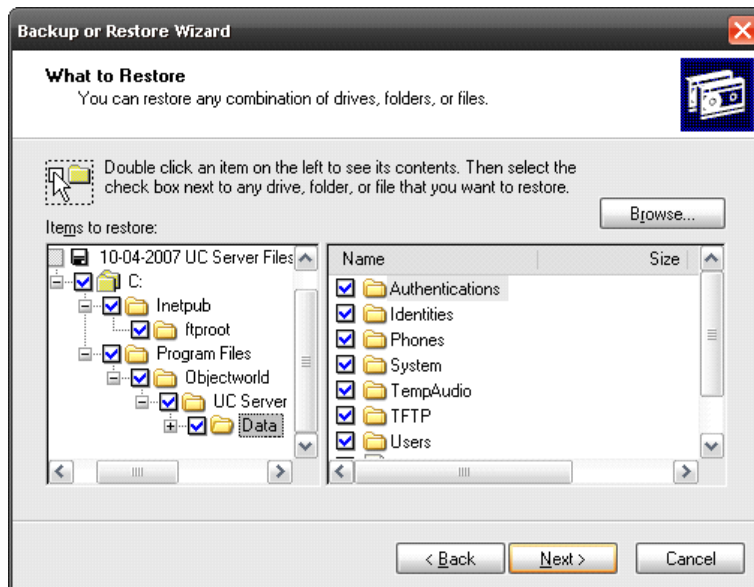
Backup or Restore Wizard

What to Restore
You can restore any combination of drives, folders, or files.

Double click an item on the left to see its contents. Then select the check box next to any drive, folder, or file that you want to restore.

Items to restore:

Browse...

10-04-2007 UC Server Files
C:
Inetpub
ftproot
Program Files
Objectworld
UC Server
Data

| Name | Size |
|---|---|
| Authentications | |
| Identities | |
| Phones | |
| System | |
| TempAudio | |
| TFTP | |
| Users | |

< Back
Next >
Cancel